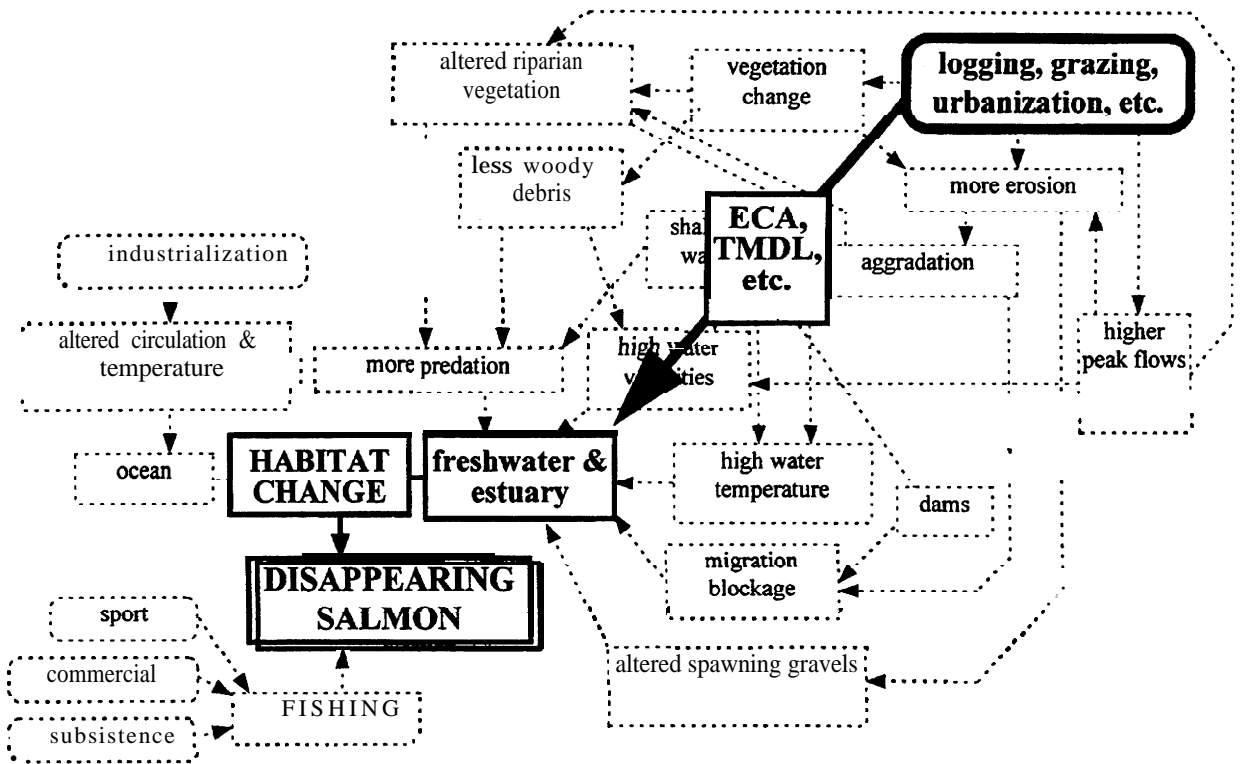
altered riparian vegetation

vegetation change

logging, grazing, urbanization, etc.

less woody debris

more erosion

ECA, TMDL, etc.

sha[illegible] wa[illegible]

aggradation

industrialization

altered circulation & temperature

more predation

high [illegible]ater v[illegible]ities

higher peak flows

ocean

HABITAT CHANGE

freshwater & estuary

high water temperature

dams

DISAPPEARING SALMON

migration blockage

sport

commercial

subsistence

FISHING

altered spawning gravels